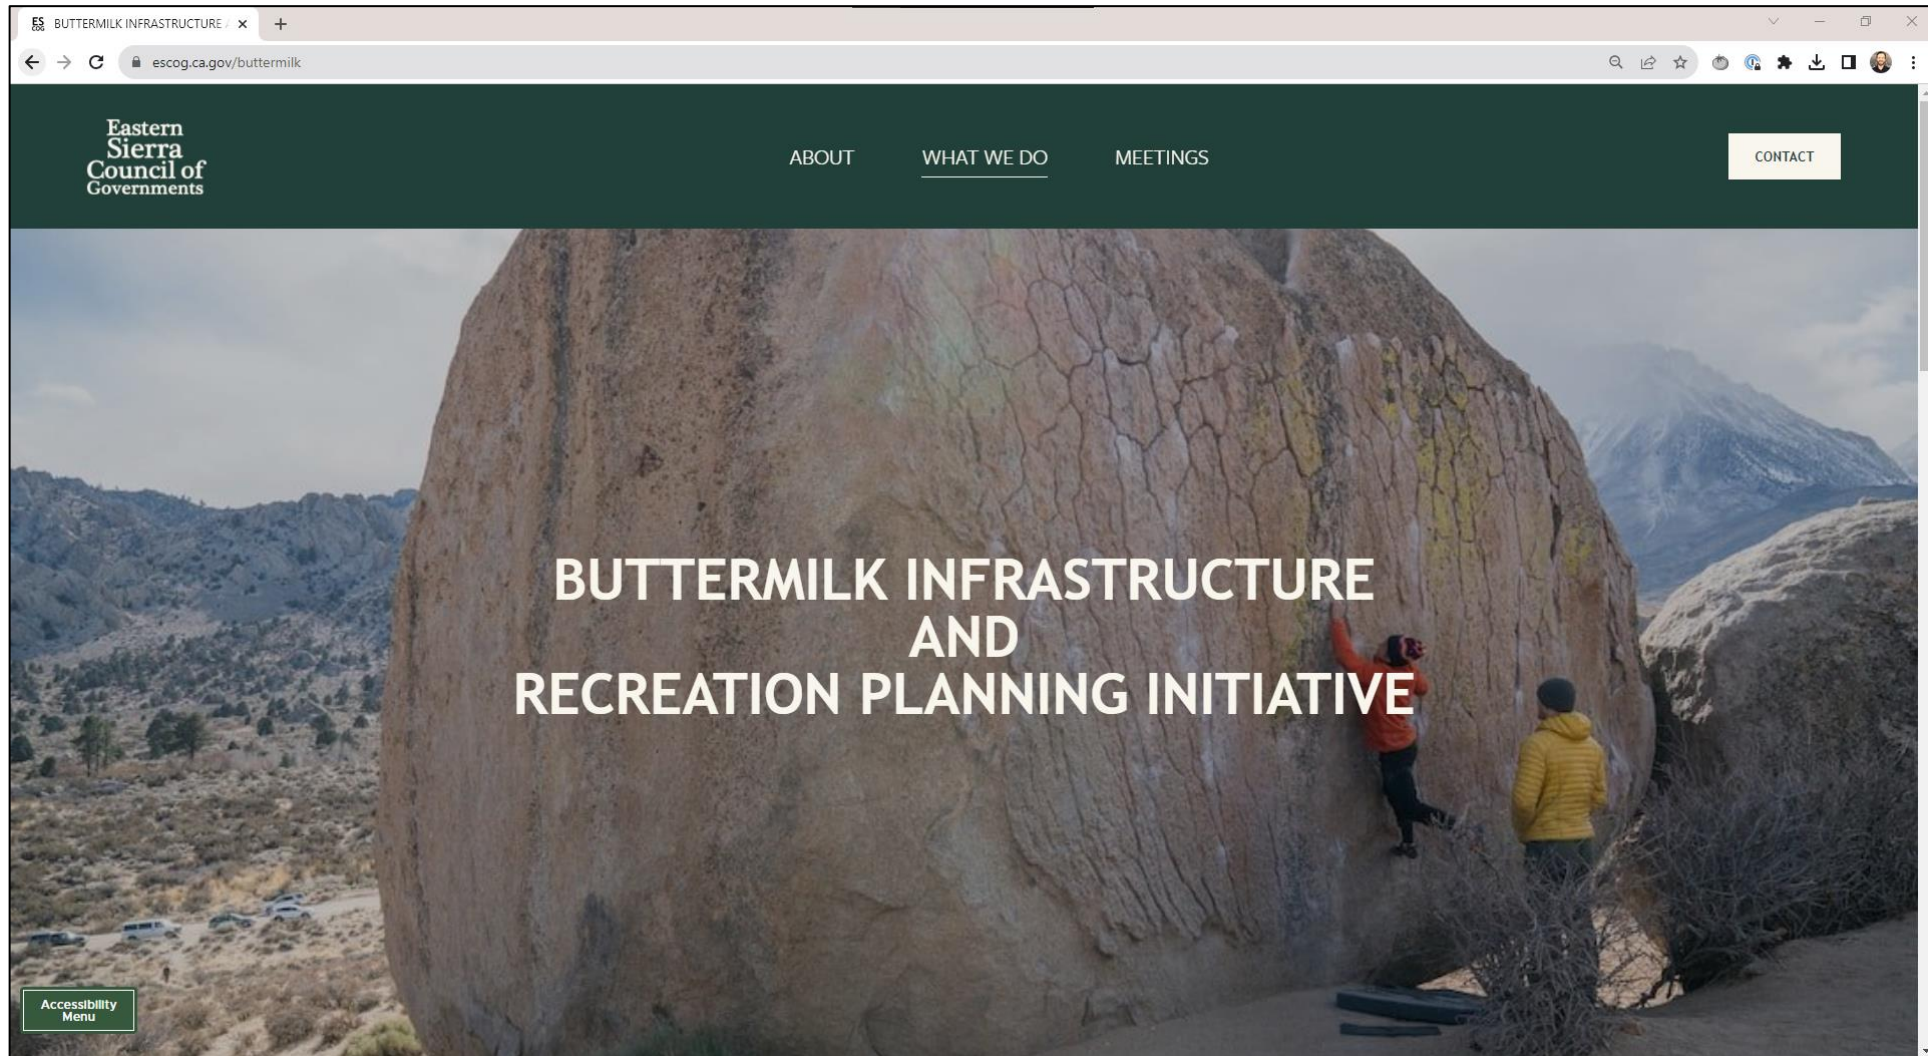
BUTTERMILK INFRASTRUCTURE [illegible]

escog.ca.gov/buttermilk

Eastern Sierra Council of Governments

ABOUT WHAT WE DO MEETINGS

CONTACT

BUTTERMILK INFRASTRUCTURE AND RECREATION PLANNING INITIATIVE

Accessibility Menu